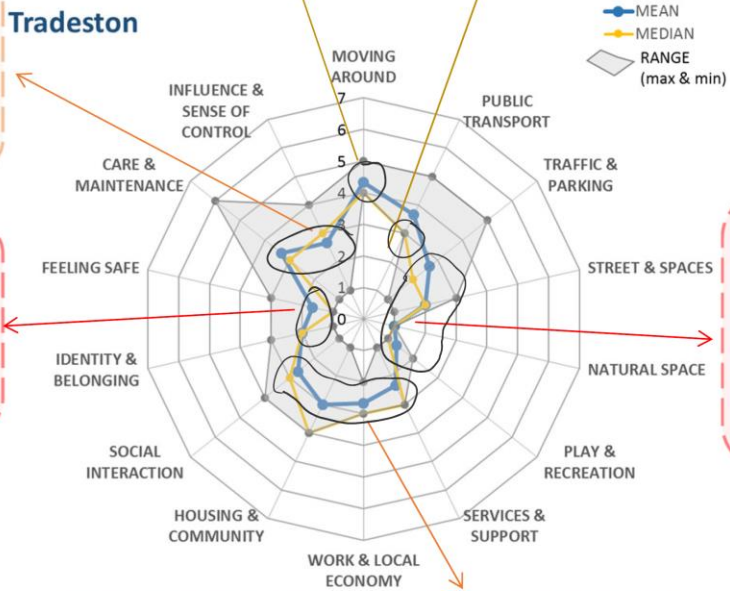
Tradeston

MEAN
MEDIAN
RANGE (max & min)

MOVING AROUND
PUBLIC TRANSPORT
TRAFFIC & PARKING
STREET & SPACES
NATURAL SPACE
PLAY & RECREATION
SERVICES & SUPPORT
WORK & LOCAL ECONOMY
HOUSING & COMMUNITY
SOCIAL INTERACTION
IDENTITY & BELONGING
FEELING SAFE
CARE & MAINTENANCE
INFLUENCE & SENSE OF CONTROL

7
6
5
4
3
2
1
0